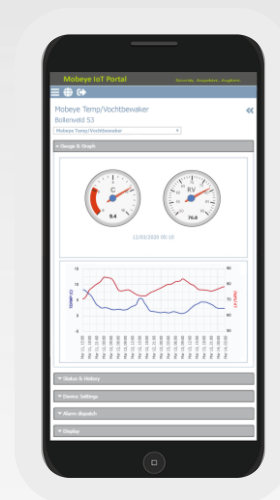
Mobeye IoT Portal

Mobeye Temp/Vochtbewaker

Boltenveld 53

Mobeye Temp/Vochtbewaker

▾ Gauge & Graph

°C

RV

9.4

76.6

12/03/2024 05:18

▾ Status & History

▾ Device Settings

▾ Alarm dispatch

▾ Display